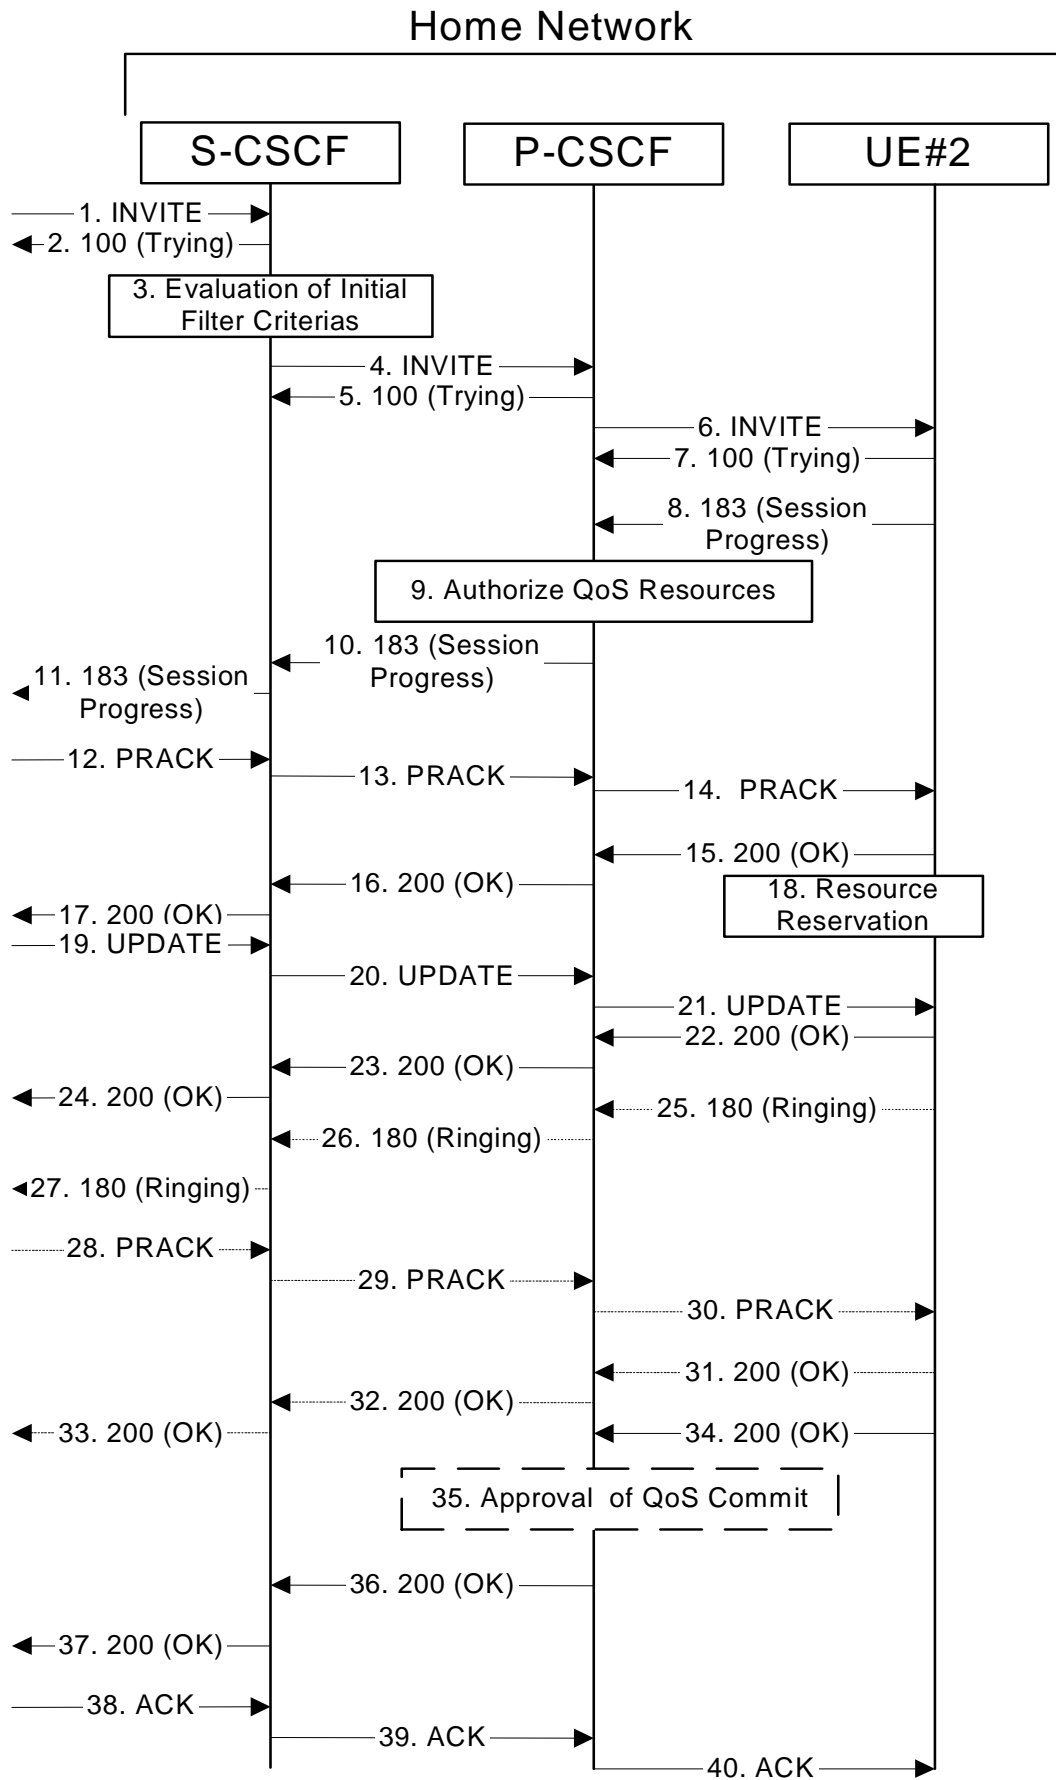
Home Network

S-CSCF

P-CSCF

UE#2

1. INVITE

2. 100 (Trying)

3. Evaluation of Initial Filter Criterias

4. INVITE

5. 100 (Trying)

6. INVITE

7. 100 (Trying)

8. 183 (Session Progress)

9. Authorize QoS Resources

10. 183 (Session Progress)

11. 183 (Session Progress)

12. PRACK

13. PRACK

14. PRACK

15. 200 (OK)

16. 200 (OK)

18. Resource Reservation

17. 200 (OK)

19. UPDATE

20. UPDATE

21. UPDATE

22. 200 (OK)

23. 200 (OK)

24. 200 (OK)

25. 180 (Ringing)

26. 180 (Ringing)

27. 180 (Ringing)

28. PRACK

29. PRACK

30. PRACK

31. 200 (OK)

32. 200 (OK)

33. 200 (OK)

34. 200 (OK)

35. Approval of QoS Commit

36. 200 (OK)

37. 200 (OK)

38. ACK

39. ACK

40. ACK